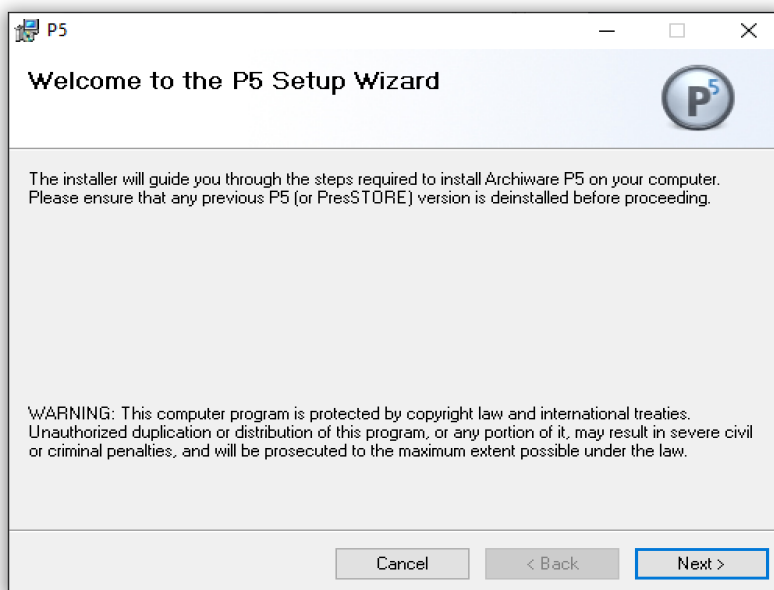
P5

Welcome to the P5 Setup Wizard

P5

The installer will guide you through the steps required to install Archiware P5 on your computer. Please ensure that any previous P5 (or PresSTORE) version is deinstalled before proceeding.

WARNING: This computer program is protected by copyright law and international treaties. Unauthorized duplication or distribution of this program, or any portion of it, may result in severe civil or criminal penalties, and will be prosecuted to the maximum extent possible under the law.

Cancel

< Back

Next >